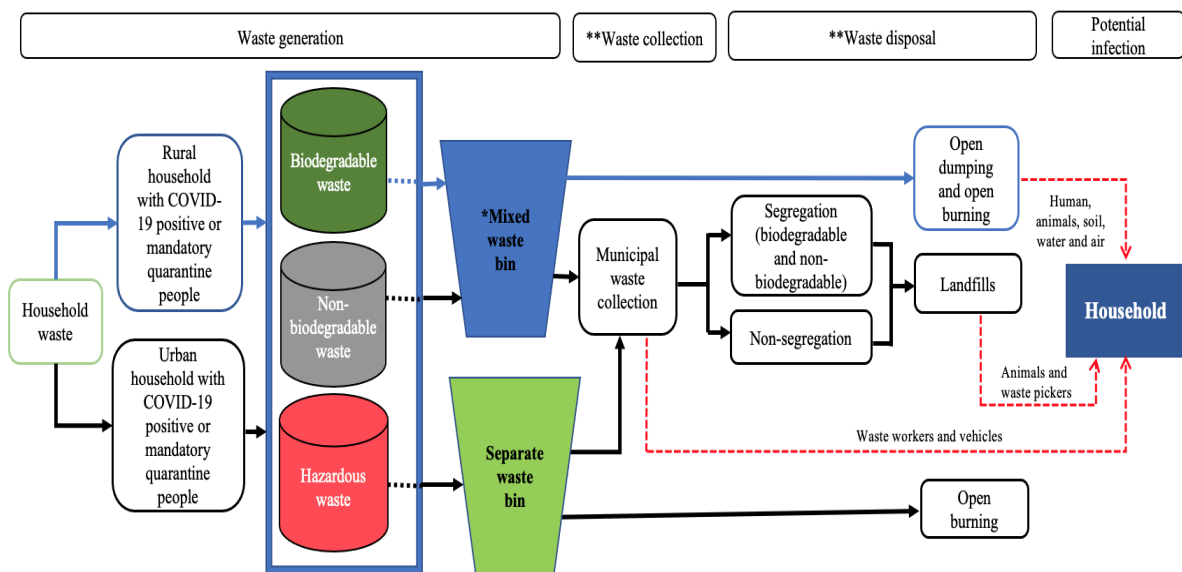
Waste generation

**Waste collection

**Waste disposal

Potential infection

Household waste

Rural household with COVID-19 positive or mandatory quarantine people

Urban household with COVID-19 positive or mandatory quarantine people

Biodegradable waste

Non-biodegradable waste

Hazardous waste

*Mixed waste bin

Separate waste bin

Municipal waste collection

Segregation (biodegradable and non-biodegradable)

Non-segregation

Landfills

Open dumping and open burning

Open burning

Human, animals, soil, water and air

Household

Animals and waste pickers

Waste workers and vehicles